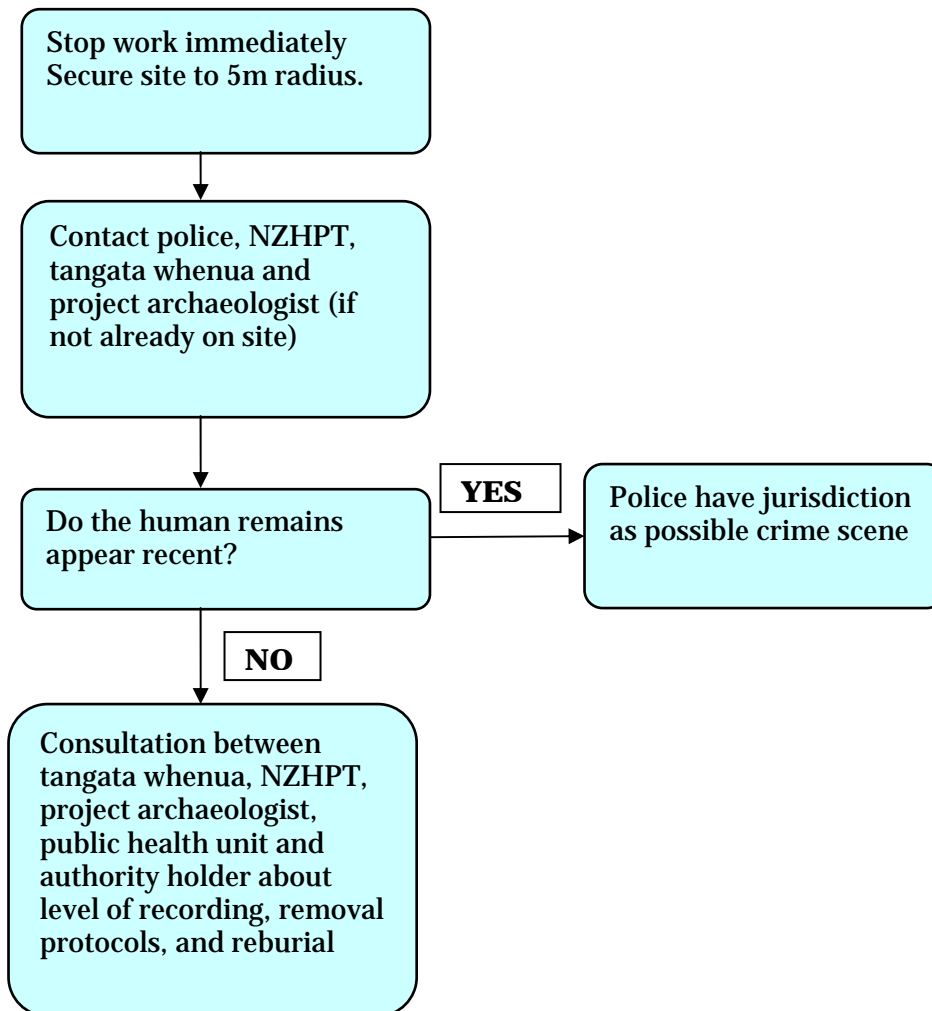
Stop work immediately
Secure site to 5m radius.

Contact police, NZHPT, tangata whenua and project archaeologist (if not already on site)

Do the human remains appear recent?

YES

Police have jurisdiction as possible crime scene

NO

Consultation between tangata whenua, NZHPT, project archaeologist, public health unit and authority holder about level of recording, removal protocols, and reburial